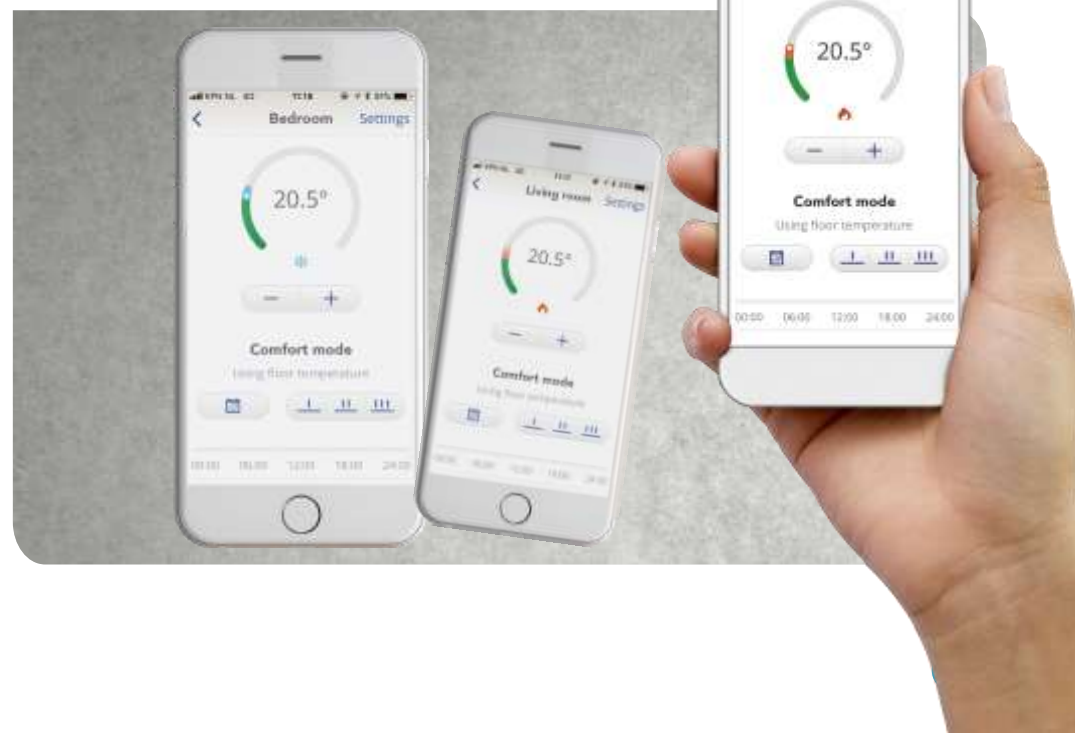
Bedroom Settings

20.5°

− +

Comfort mode

Using floor temperature

I II III

00:00 06:00 12:00 18:00 24:00

Living room Settings

20.5°

− +

Comfort mode

Using floor temperature

I II III

00:00 06:00 12:00 18:00 24:00

20.5°

− +

Comfort mode

Using floor temperature

I II III

00:00 06:00 12:00 18:00 24:00